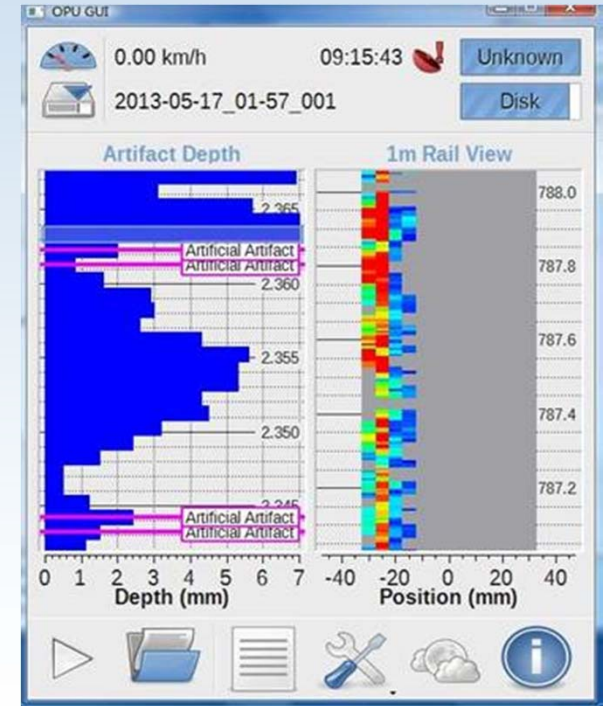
OPU GUI

0.00 km/h

09:15:43

Unknown

2013-05-17_01-57_001

Disk

Artifact Depth

1m Rail View

2.365

Artificial Artifact

Artificial Artifact

2.360

2.355

2.350

2.345

Artificial Artifact

Artificial Artifact

788.0

787.8

787.6

787.4

787.2

0 1 2 3 4 5 6 7

Depth (mm)

-40 -20 0 20 40

Position (mm)